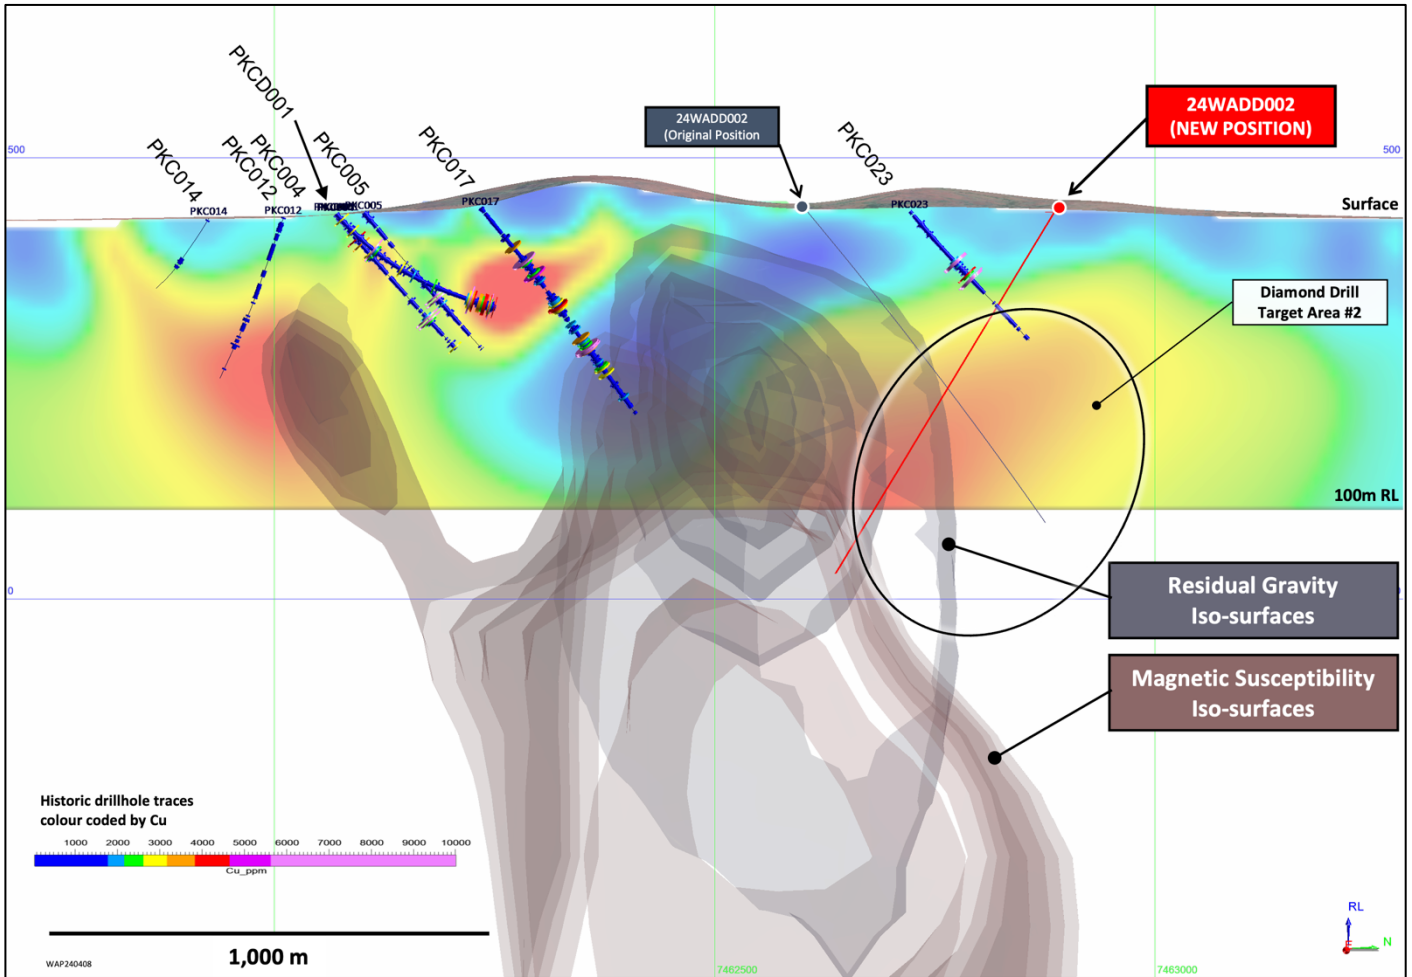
PKCD001
PKC014
PKC012
PKC004
PKC005
PKC017
24WADD002 (Original Position)
PKC023
24WADD002 (NEW POSITION)
500
500
PKC014
PKC012
PKC005
PKC017
PKC023
Surface
Diamond Drill Target Area #2
100m RL
0
Residual Gravity Iso-surfaces
Magnetic Susceptibility Iso-surfaces
Historic drillhole traces colour coded by Cu
1000 2000 3000 4000 5000 6000 7000 8000 9000 10000
Cu_ppm
1,000 m
WAP240408
7462500
7463000
RL
N